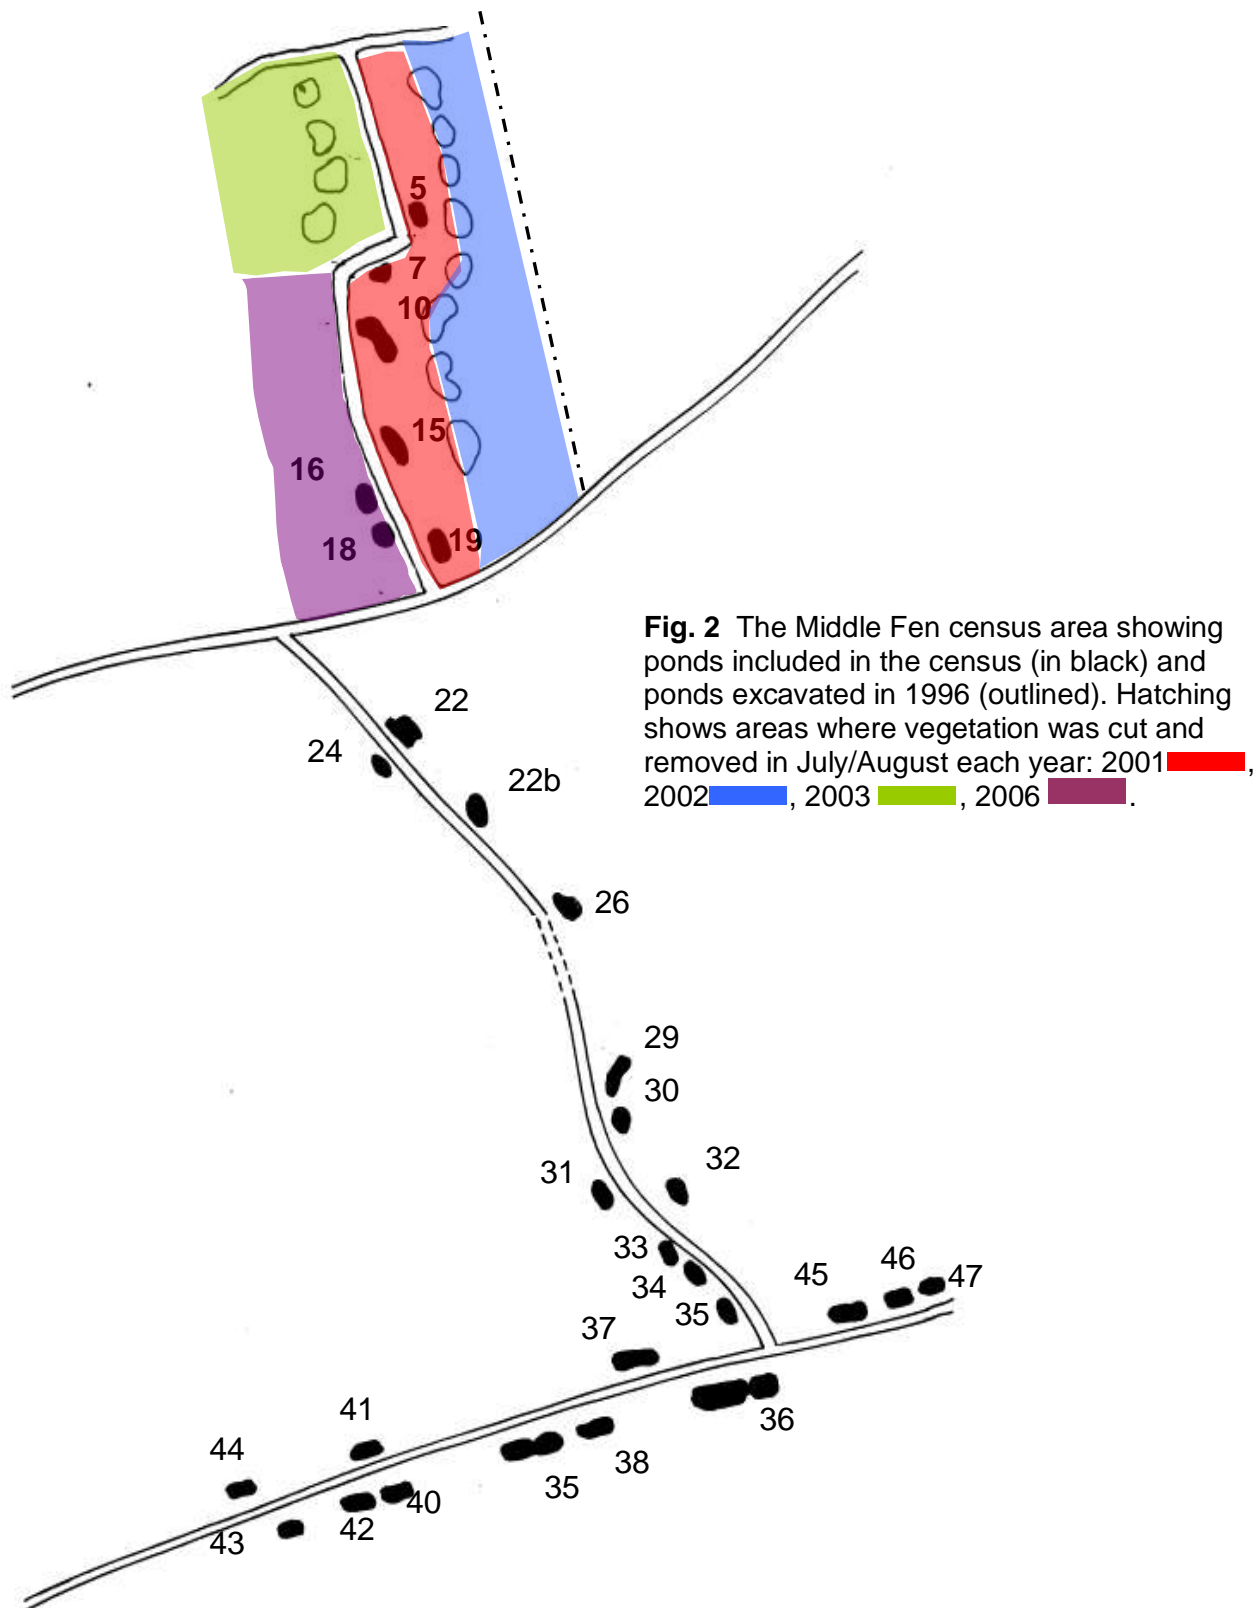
5
7
10
15
16
18
19

Fig. 2 The Middle Fen census area showing ponds included in the census (in black) and ponds excavated in 1996 (outlined). Hatching shows areas where vegetation was cut and removed in July/August each year: 2001, 2002, 2003, 2006.

22
24
22b
26
29
30
31
32
33
34
35
45
46
47
37
36
41
44
38
35
40
42
43